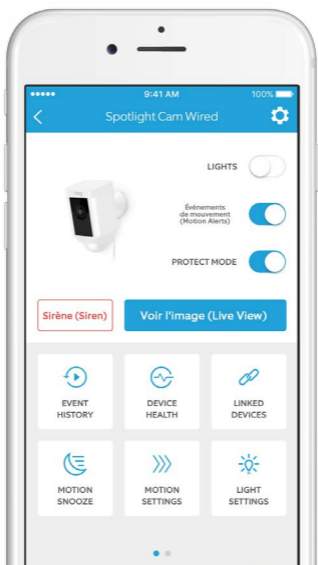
●●●●● 9:41 AM 100%

Spotlight Cam Wired

LIGHTS

Événements de mouvement (Motion Alerts)

PROTECT MODE

Sirène (Siren)

Voir l'image (Live View)

EVENT HISTORY

DEVICE HEALTH

LINKED DEVICES

MOTION SNOOZE

MOTION SETTINGS

LIGHT SETTINGS